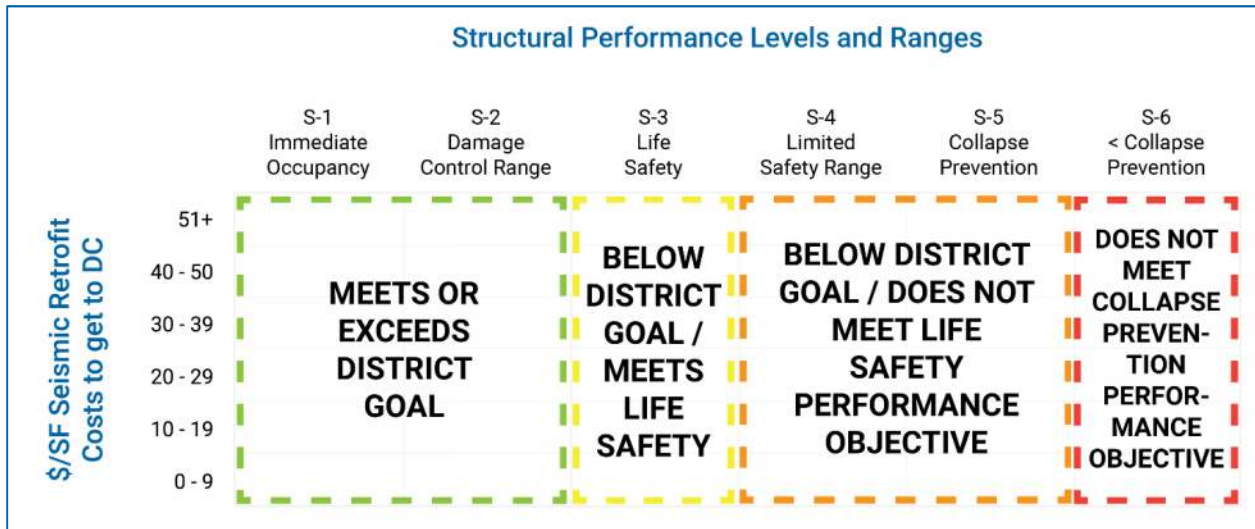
Structural Performance Levels and Ranges

S-1 Immediate Occupancy

S-2 Damage Control Range

S-3 Life Safety

S-4 Limited Safety Range

S-5 Collapse Prevention

S-6 < Collapse Prevention

$/SF Seismic Retrofit Costs to get to DC

51+
40 - 50
30 - 39
20 - 29
10 - 19
0 - 9

MEETS OR EXCEEDS DISTRICT GOAL

BELOW DISTRICT GOAL / MEETS LIFE SAFETY

BELOW DISTRICT GOAL / DOES NOT MEET LIFE SAFETY PERFORMANCE OBJECTIVE

DOES NOT MEET COLLAPSE PREVENTION PERFORMANCE OBJECTIVE